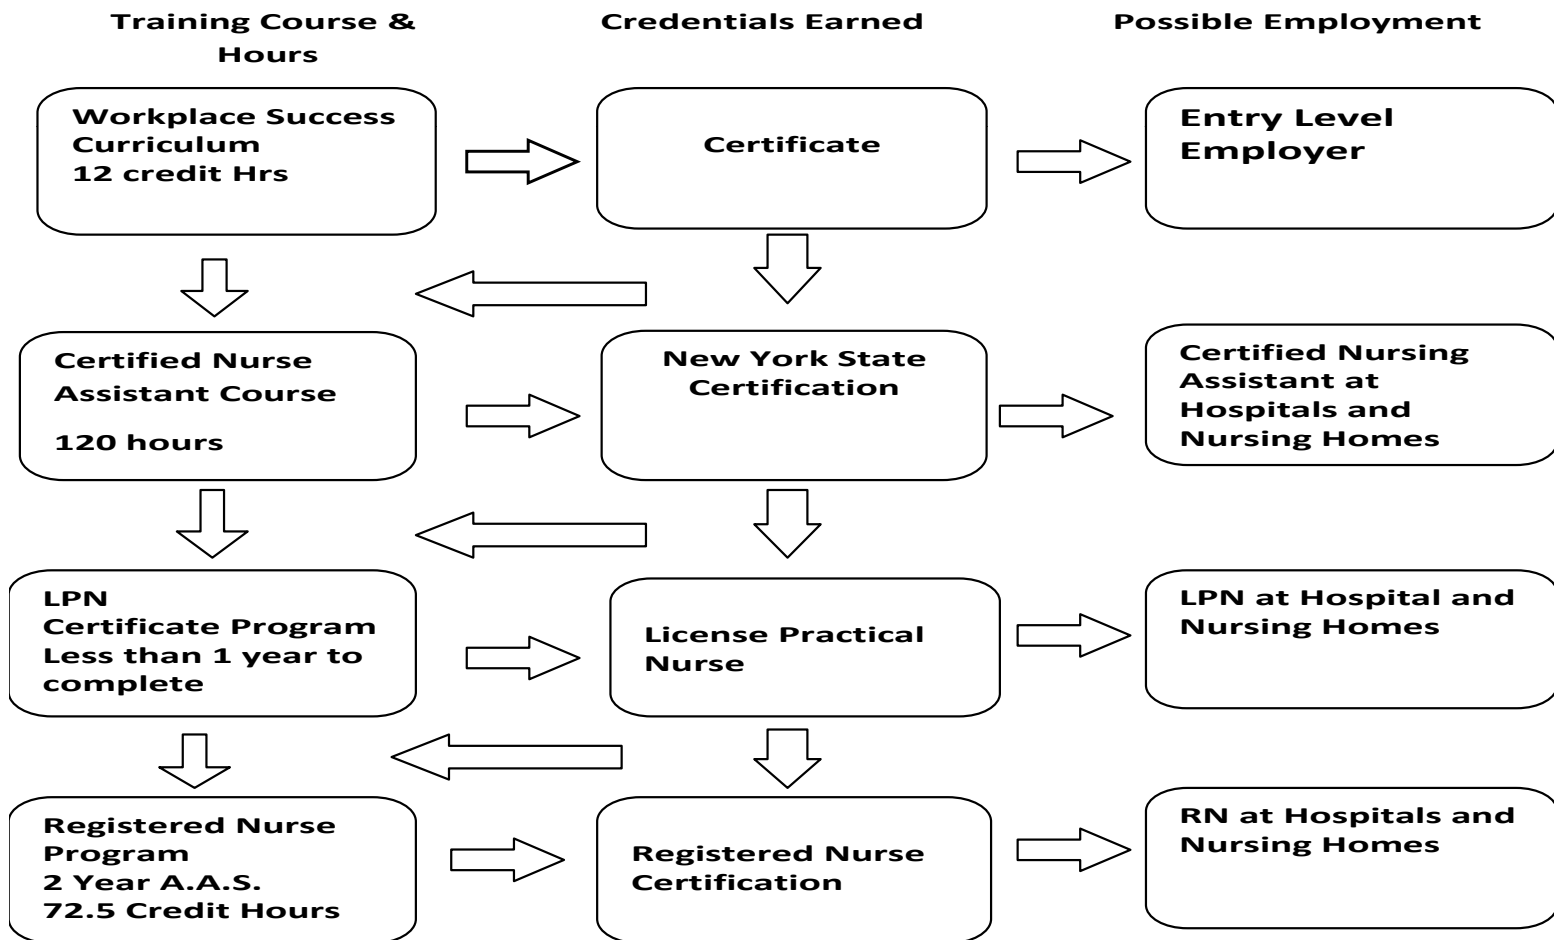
Training Course & Hours

Credentials Earned

Possible Employment

Workplace Success Curriculum
12 credit Hrs

Certificate

Entry Level Employer

Certified Nurse Assistant Course

120 hours

New York State Certification

Certified Nursing Assistant at Hospitals and Nursing Homes

LPN
Certificate Program
Less than 1 year to complete

License Practical Nurse

LPN at Hospital and Nursing Homes

Registered Nurse Program
2 Year A.A.S.
72.5 Credit Hours

Registered Nurse Certification

RN at Hospitals and Nursing Homes